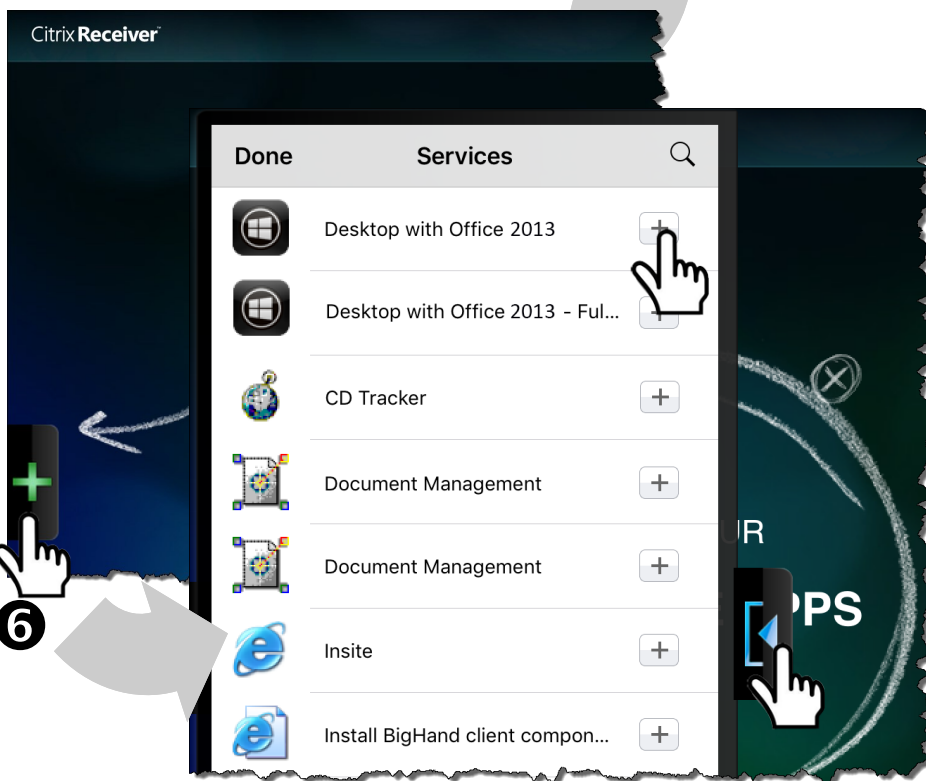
Citrix Receiver

Done

Services

Desktop with Office 2013

Desktop with Office 2013 - Ful...

CD Tracker

Document Management

Document Management

Insite

Install BigHand client compon...

UR

PPS

6